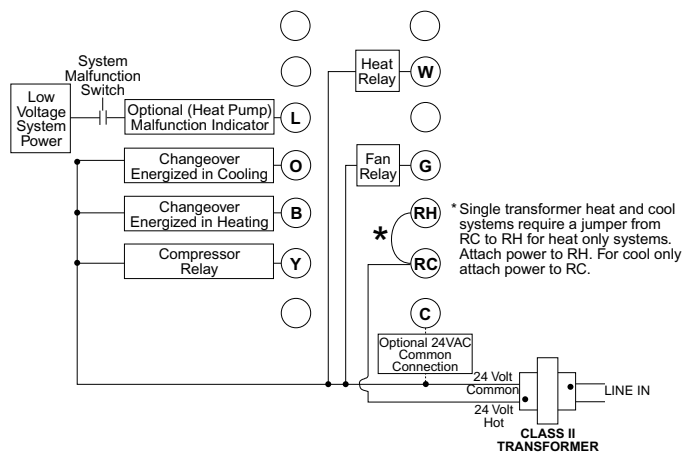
System Malfunction Switch

Low Voltage System Power

Optional (Heat Pump) Malfunction Indicator

L

Heat Relay

W

Changeover Energized in Cooling

O

Fan Relay

G

Changeover Energized in Heating

B

RH

*

RC

* Single transformer heat and cool systems require a jumper from RC to RH for heat only systems. Attach power to RH. For cool only attach power to RC.

Compressor Relay

Y

C

Optional 24VAC Common Connection

24 Volt Common

24 Volt Hot

LINE IN

CLASS II TRANSFORMER